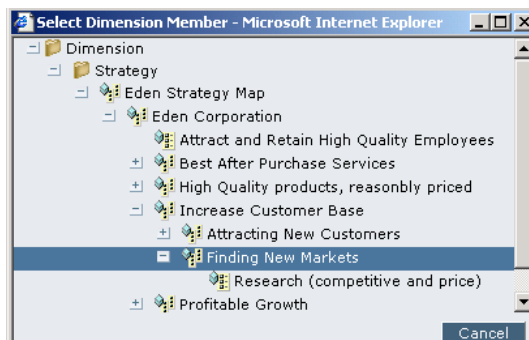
Select Dimension Member - Microsoft Internet Explorer

Dimension
Strategy
Eden Strategy Map
Eden Corporation
Attract and Retain High Quality Employees
Best After Purchase Services
High Quality products, reasonbly priced
Increase Customer Base
Attracting New Customers
Finding New Markets
Research (competitive and price)
Profitable Growth

Cancel